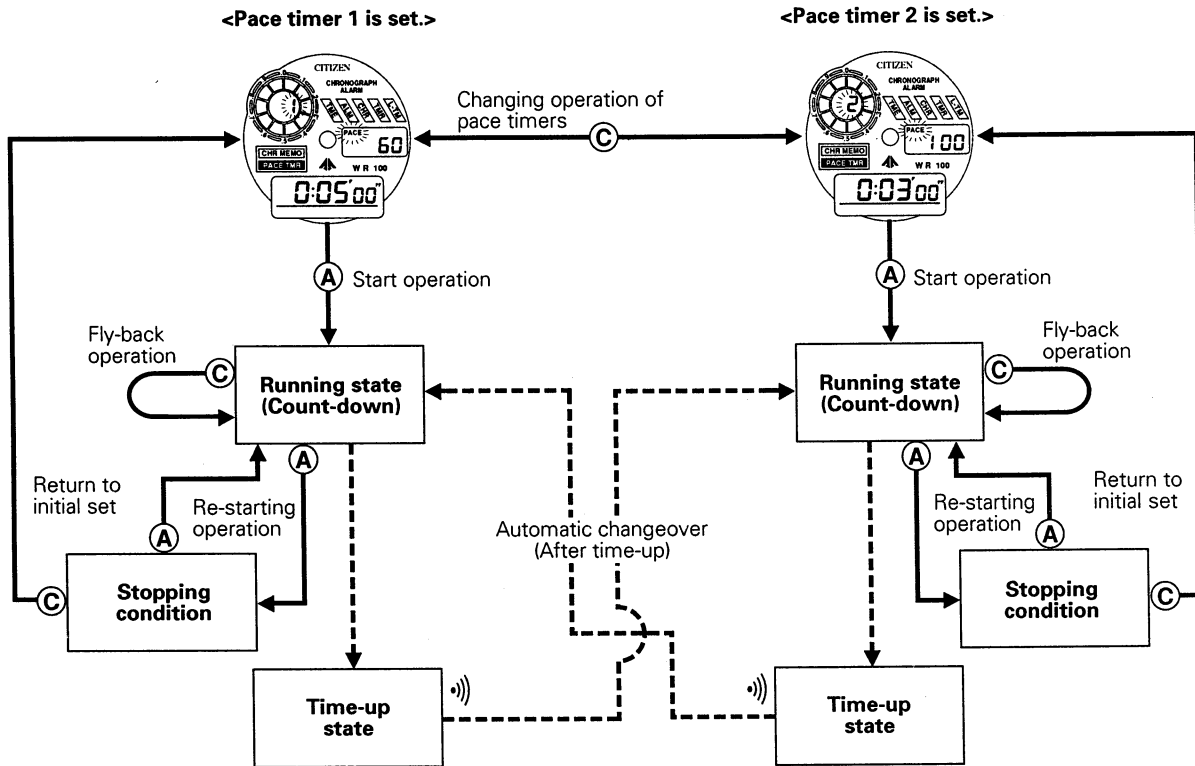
<Pace timer 1 is set.>

<Pace timer 2 is set.>

CITIZEN
CHRONOGRAPH
ALARM
TME ALT CHR TMR L-TM
PACE
60
CHR MEMO
PACE TMR
W R 100
0:05'00"

Changing operation of pace timers
C

CITIZEN
CHRONOGRAPH
ALARM
TME ALT CHR TMR L-TM
PACE
100
CHR MEMO
PACE TMR
W R 100
0:03'00"

A Start operation

A Start operation

Fly-back operation
C

Running state (Count-down)

Running state (Count-down)

Fly-back operation
C

A

Return to initial set
A

Re-starting operation

A

Re-starting operation

Return to initial set
A

A

Automatic changeover (After time-up)

C

Stopping condition

Stopping condition

C

Time-up state

Time-up state